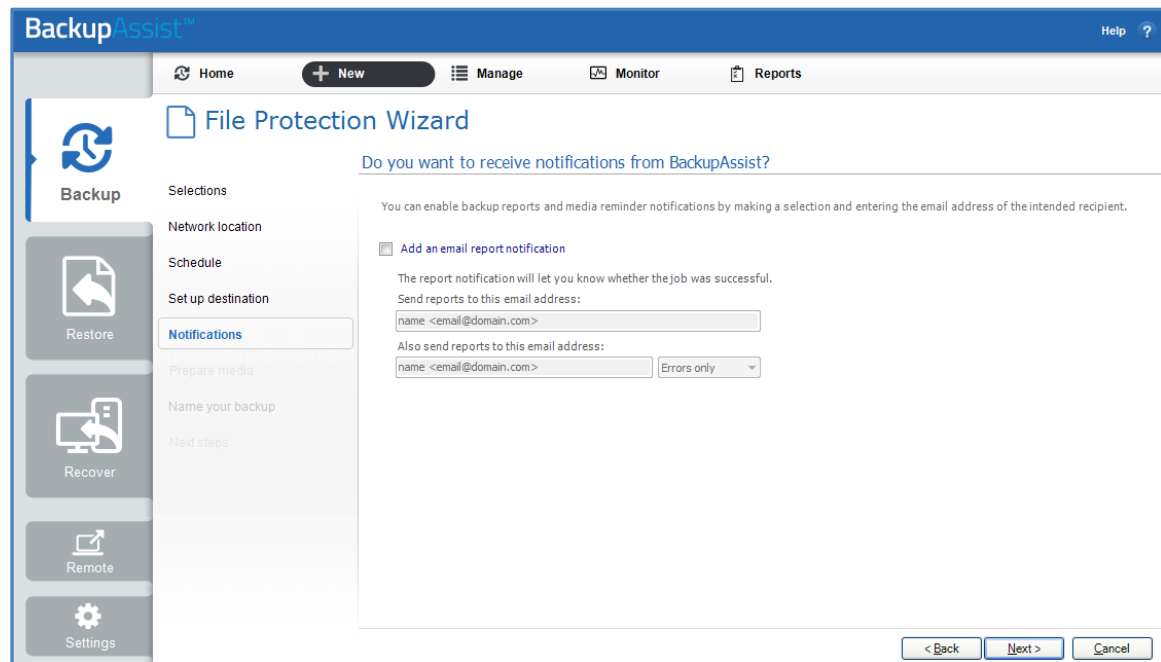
BackupAssist™

Help ?

Home
New
Manage
Monitor
Reports

Backup
Restore
Recover
Remote
Settings

File Protection Wizard

Selections
Network location
Schedule
Set up destination
Notifications
Prepare media
Name your backup
Next steps

Do you want to receive notifications from BackupAssist?

You can enable backup reports and media reminder notifications by making a selection and entering the email address of the intended recipient.

Add an email report notification

The report notification will let you know whether the job was successful.

Send reports to this email address:

name <email@domain.com>

Also send reports to this email address:

name <email@domain.com>

Errors only

< Back
Next >
Cancel